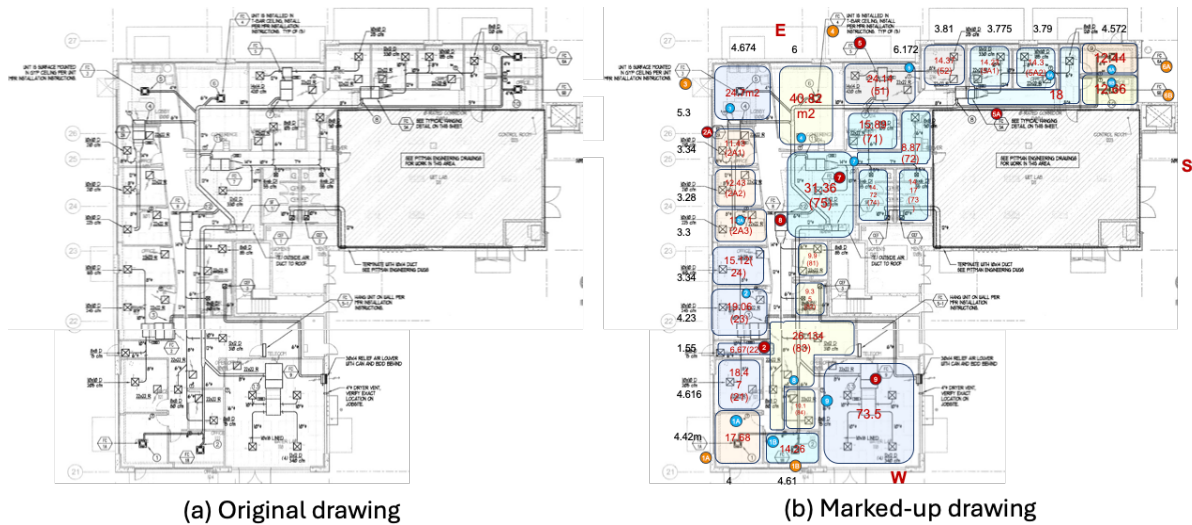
UNIT IS SURFACE MOUNTED IN GYP CEILING PER UNIT MFR INSTALLATION INSTRUCTIONS.

UNIT IS INSTALLED IN GLAR CEILING, INSTALL PER MFR INSTALLATION INSTRUCTIONS. TYP OF (5)

SEE TYPICAL HANGING DETAIL ON THIS SHEET.

SEE PITTMAN ENGINEERING DRAWINGS FOR WORK IN THIS AREA.

TO OUTSIDE AIR, DUCT TO ROOF

TERMINATE WITH 16x14 DUCT SEE PITTMAN ENGINEERING DWGS

HANG UNIT ON WALL PER MFR INSTALLATION INSTRUCTIONS.

36x48 RELIEF AIR LOUVER WITH CAN AND BDD BEHIND

4"Ø DRYER VENT, VERIFY EXACT LOCATION ON JOBSITE.

CONTROL ROOM

(a) Original drawing

E
4.674
6
6.172
3.81
3.775
3.79
4.572
5.3
24 m2
40.82 m2
24.17 (51)
14.3 (52)
14.2 (5A1)
14.3 (5A2)
12.44
18
12.66
15.69 (71)
8.87 (72)
2A
3.34
11.43 (2A1)
12.43 (2A2)
3.28
(2A3)
3.3
31.36 (75)
S
15.12 (24)
3.34
19.06 (25)
4.23
9.9 (81)
9.3
26.134 (83)
1.55
6.67 (22)
18.4 7 (21)
4.616
73.5
4.42m
17.58
14.26
4
4.61
W
1A
1B
6A
6B

(b) Marked-up drawing